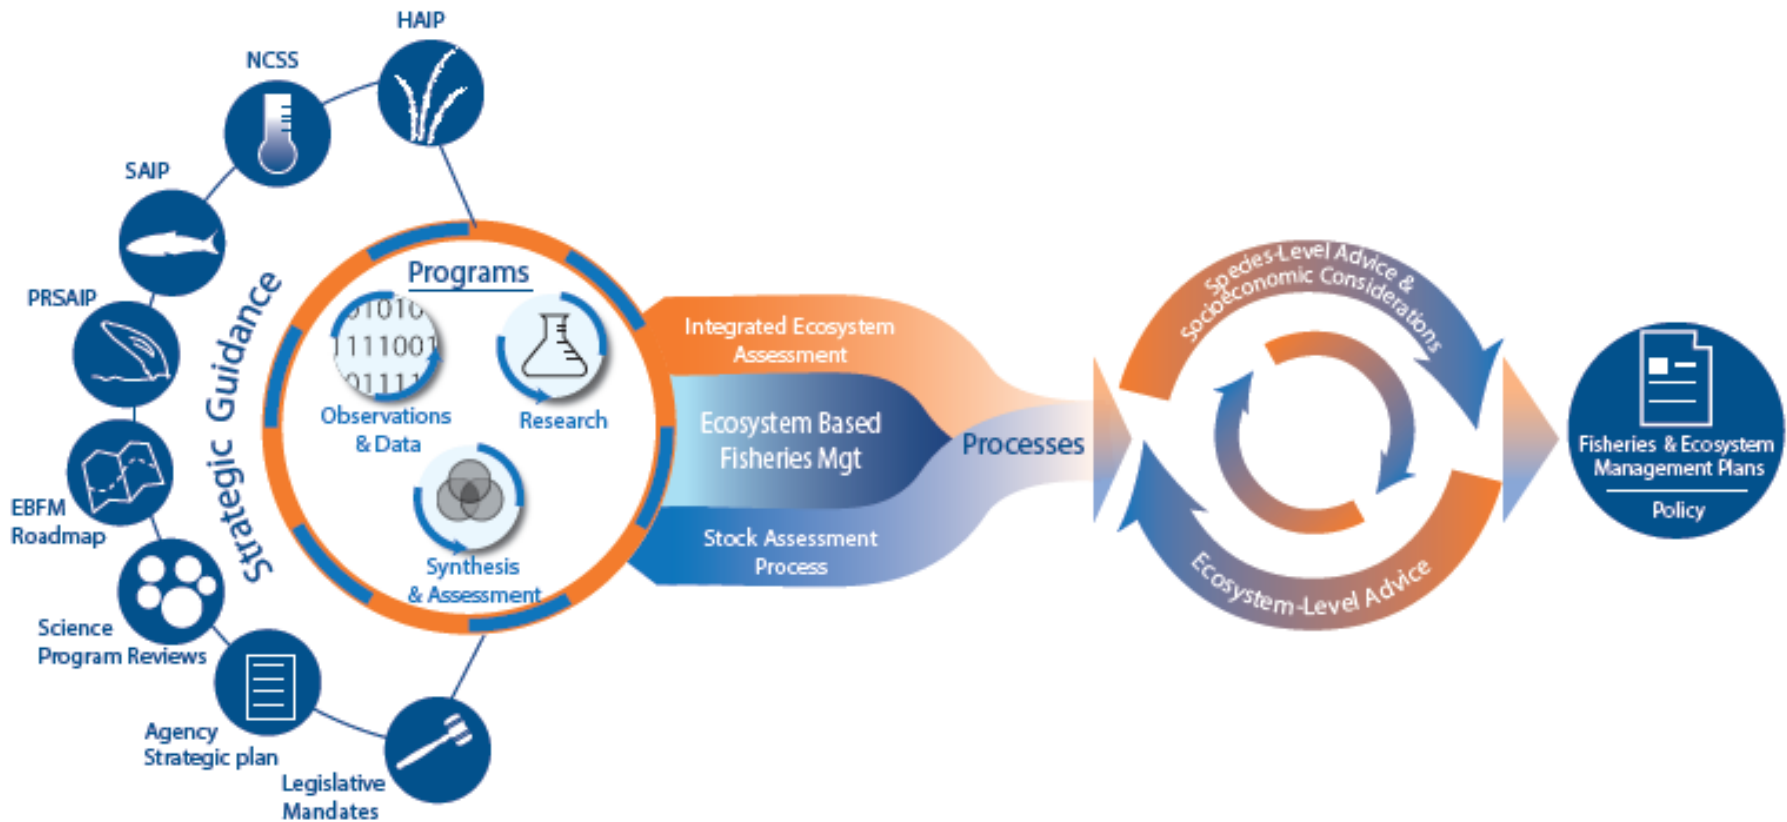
HAIP

NCSS

SAIP

PRSAIP

EBFM Roadmap

Science Program Reviews

Agency Strategic plan

Legislative Mandates

Strategic Guidance

Programs

01010
111001
01111

Observations & Data

Research

Synthesis & Assessment

Integrated Ecosystem Assessment

Ecosystem Based Fisheries Mgt

Stock Assessment Process

Processes

Species-Level Advice & Socioeconomic Considerations

Ecosystem-Level Advice

Fisheries & Ecosystem Management Plans

Policy